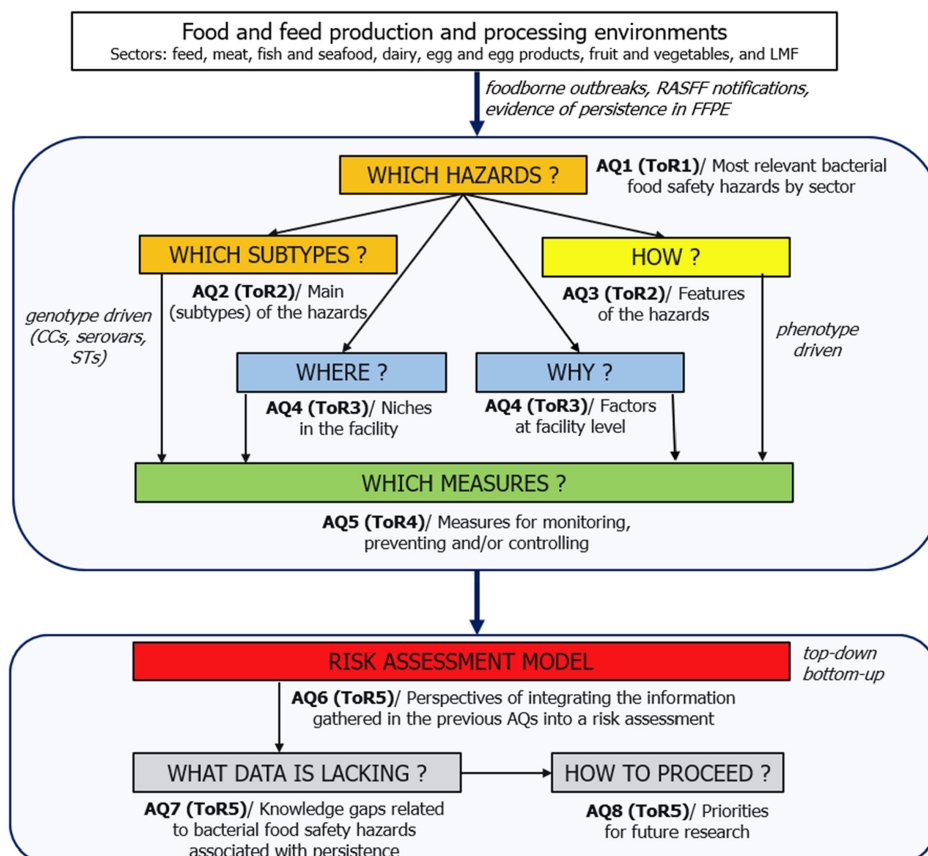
Food and feed production and processing environments
Sectors: feed, meat, fish and seafood, dairy, egg and egg products, fruit and vegetables, and LMF

foodborne outbreaks, RASFF notifications, evidence of persistence in FFPE

WHICH HAZARDS ?

AQ1 (ToR1)/ Most relevant bacterial food safety hazards by sector

WHICH SUBTYPES ?

AQ2 (ToR2)/ Main (subtypes) of the hazards

HOW ?

AQ3 (ToR2)/ Features of the hazards

genotype driven (CCs, serovars, STs)

phenotype driven

WHERE ?

AQ4 (ToR3)/ Niches in the facility

WHY ?

AQ4 (ToR3)/ Factors at facility level

WHICH MEASURES ?

AQ5 (ToR4)/ Measures for monitoring, preventing and/or controlling

RISK ASSESSMENT MODEL

top-down bottom-up

AQ6 (ToR5)/ Perspectives of integrating the information gathered in the previous AQs into a risk assessment

WHAT DATA IS LACKING ?

HOW TO PROCEED ?

AQ7 (ToR5)/ Knowledge gaps related to bacterial food safety hazards associated with persistence

AQ8 (ToR5)/ Priorities for future research